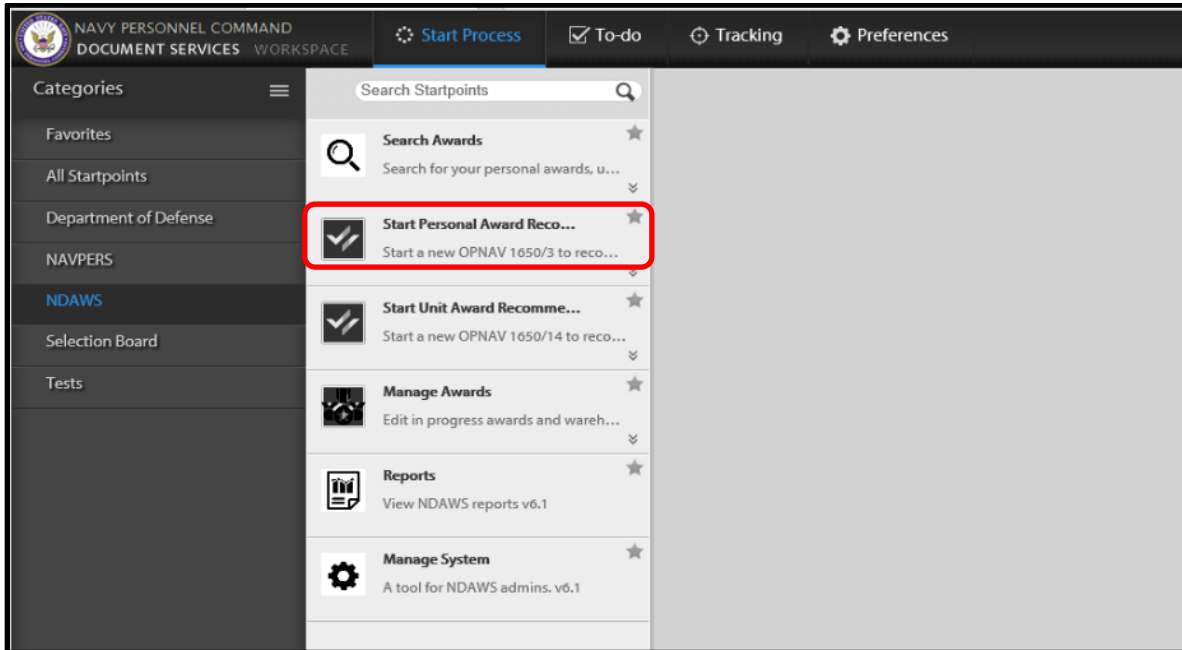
NAVY PERSONNEL COMMAND
DOCUMENT SERVICES WORKSPACE

Start Process
To-do
Tracking
Preferences

Categories
Favorites
All Startpoints
Department of Defense
NAVPERS
NDAWS
Selection Board
Tests

Search Startpoints

Search Awards
Search for your personal awards, u...

Start Personal Award Reco...
Start a new OPNAV 1650/3 to reco...

Start Unit Award Recomme...
Start a new OPNAV 1650/14 to reco...

Manage Awards
Edit in progress awards and wareh...

Reports
View NDAWS reports v6.1

Manage System
A tool for NDAWS admins. v6.1